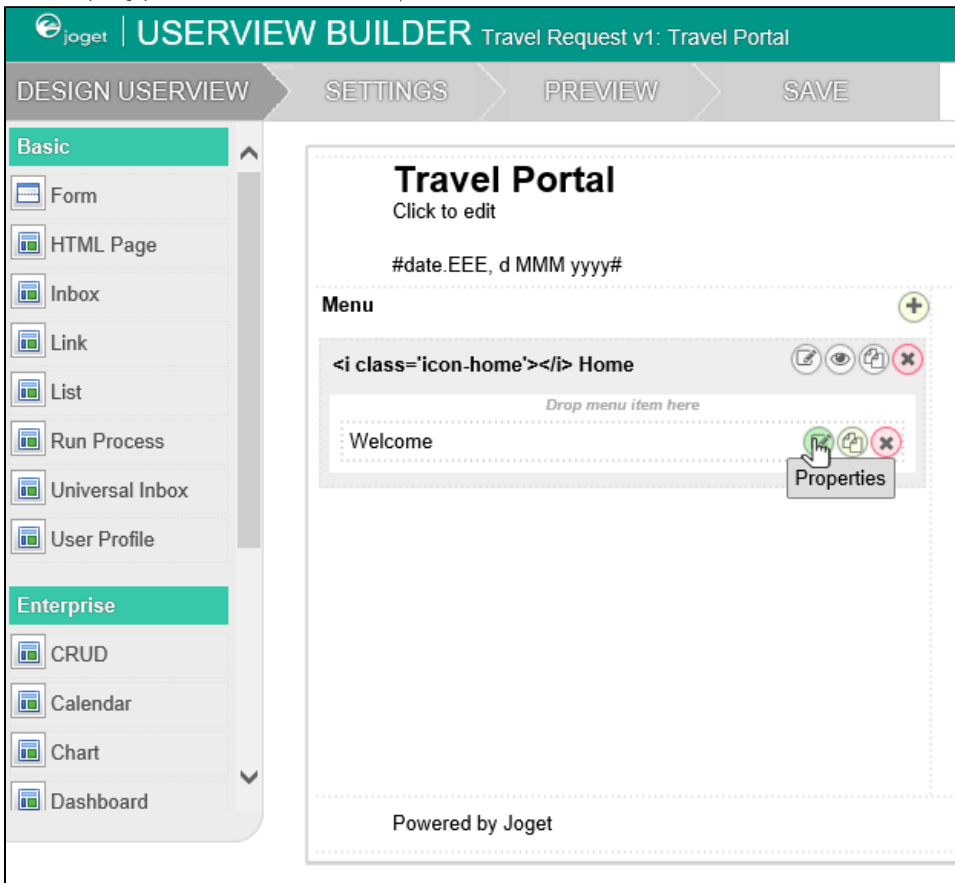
joget | USERVIEW BUILDER Travel Request v1: Travel Portal

DESIGN USERVIEW SETTINGS PREVIEW SAVE

Basic
Form
HTML Page
Inbox
Link
List
Run Process
Universal Inbox
User Profile

Enterprise
CRUD
Calendar
Chart
Dashboard

Travel Portal
Click to edit

#date.EEE, d MMM yyyy#

Menu

<i class='icon-home'></i> Home

Drop menu item here

Welcome

Properties

Powered by Joget